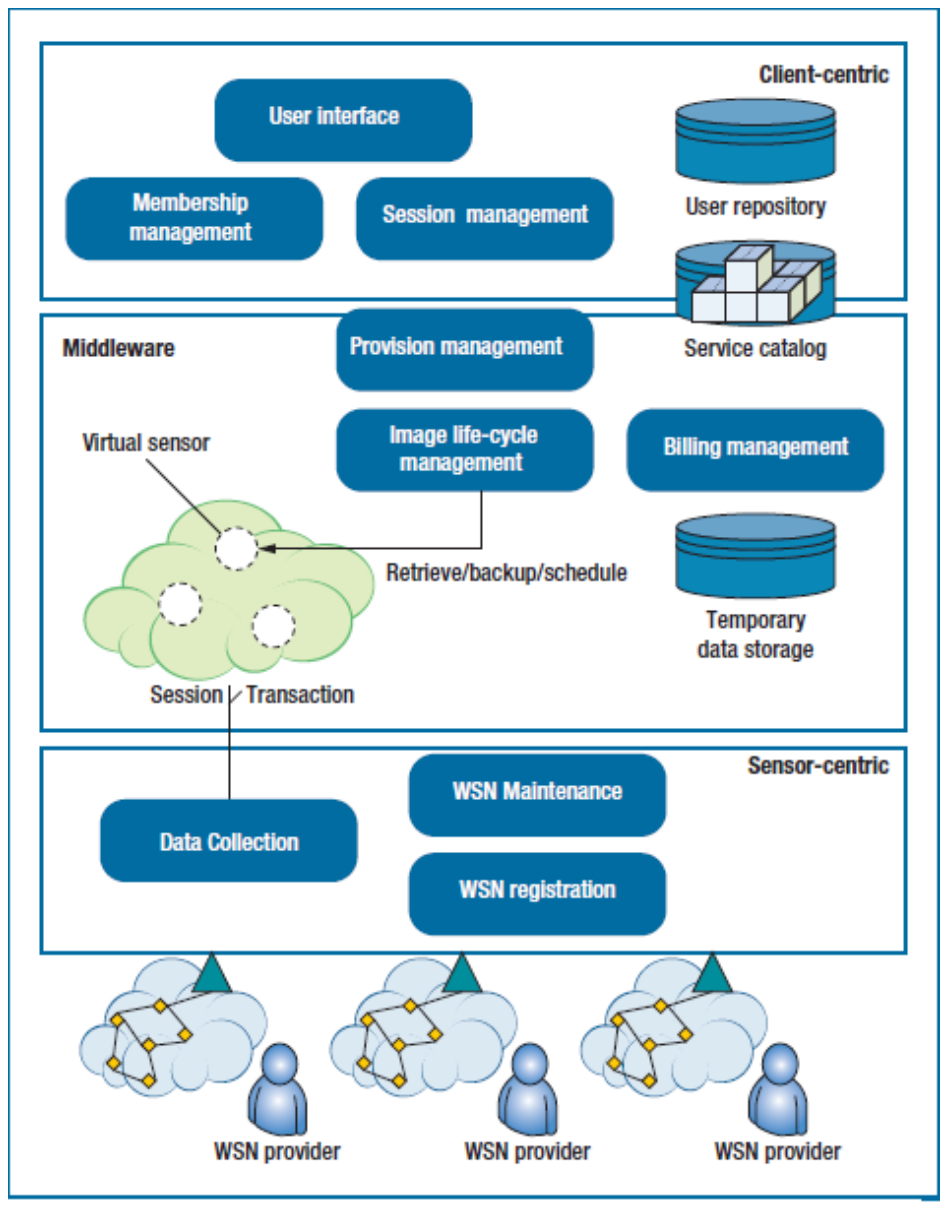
Client-centric

User interface

Membership management

Session management

User repository

Service catalog

Middleware

Provision management

Virtual sensor

Image life-cycle management

Billing management

Retrieve/backup/schedule

Temporary data storage

Session / Transaction

Sensor-centric

WSN Maintenance

Data Collection

WSN registration

WSN provider

WSN provider

WSN provider